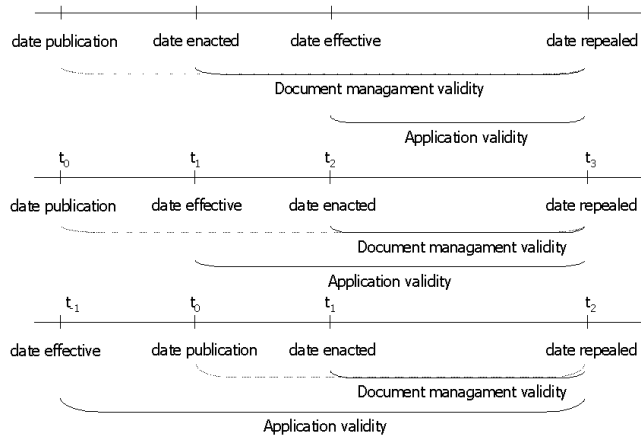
date publication date enacted date effective date repealed

Document managament validity

Application validity

$t_0$ $t_1$ $t_2$ $t_3$

date publication date effective date enacted date repealed

Document managament validity

Application validity

$t_{-1}$ $t_0$ $t_1$ $t_2$

date effective date publication date enacted date repealed

Document managament validity

Application validity